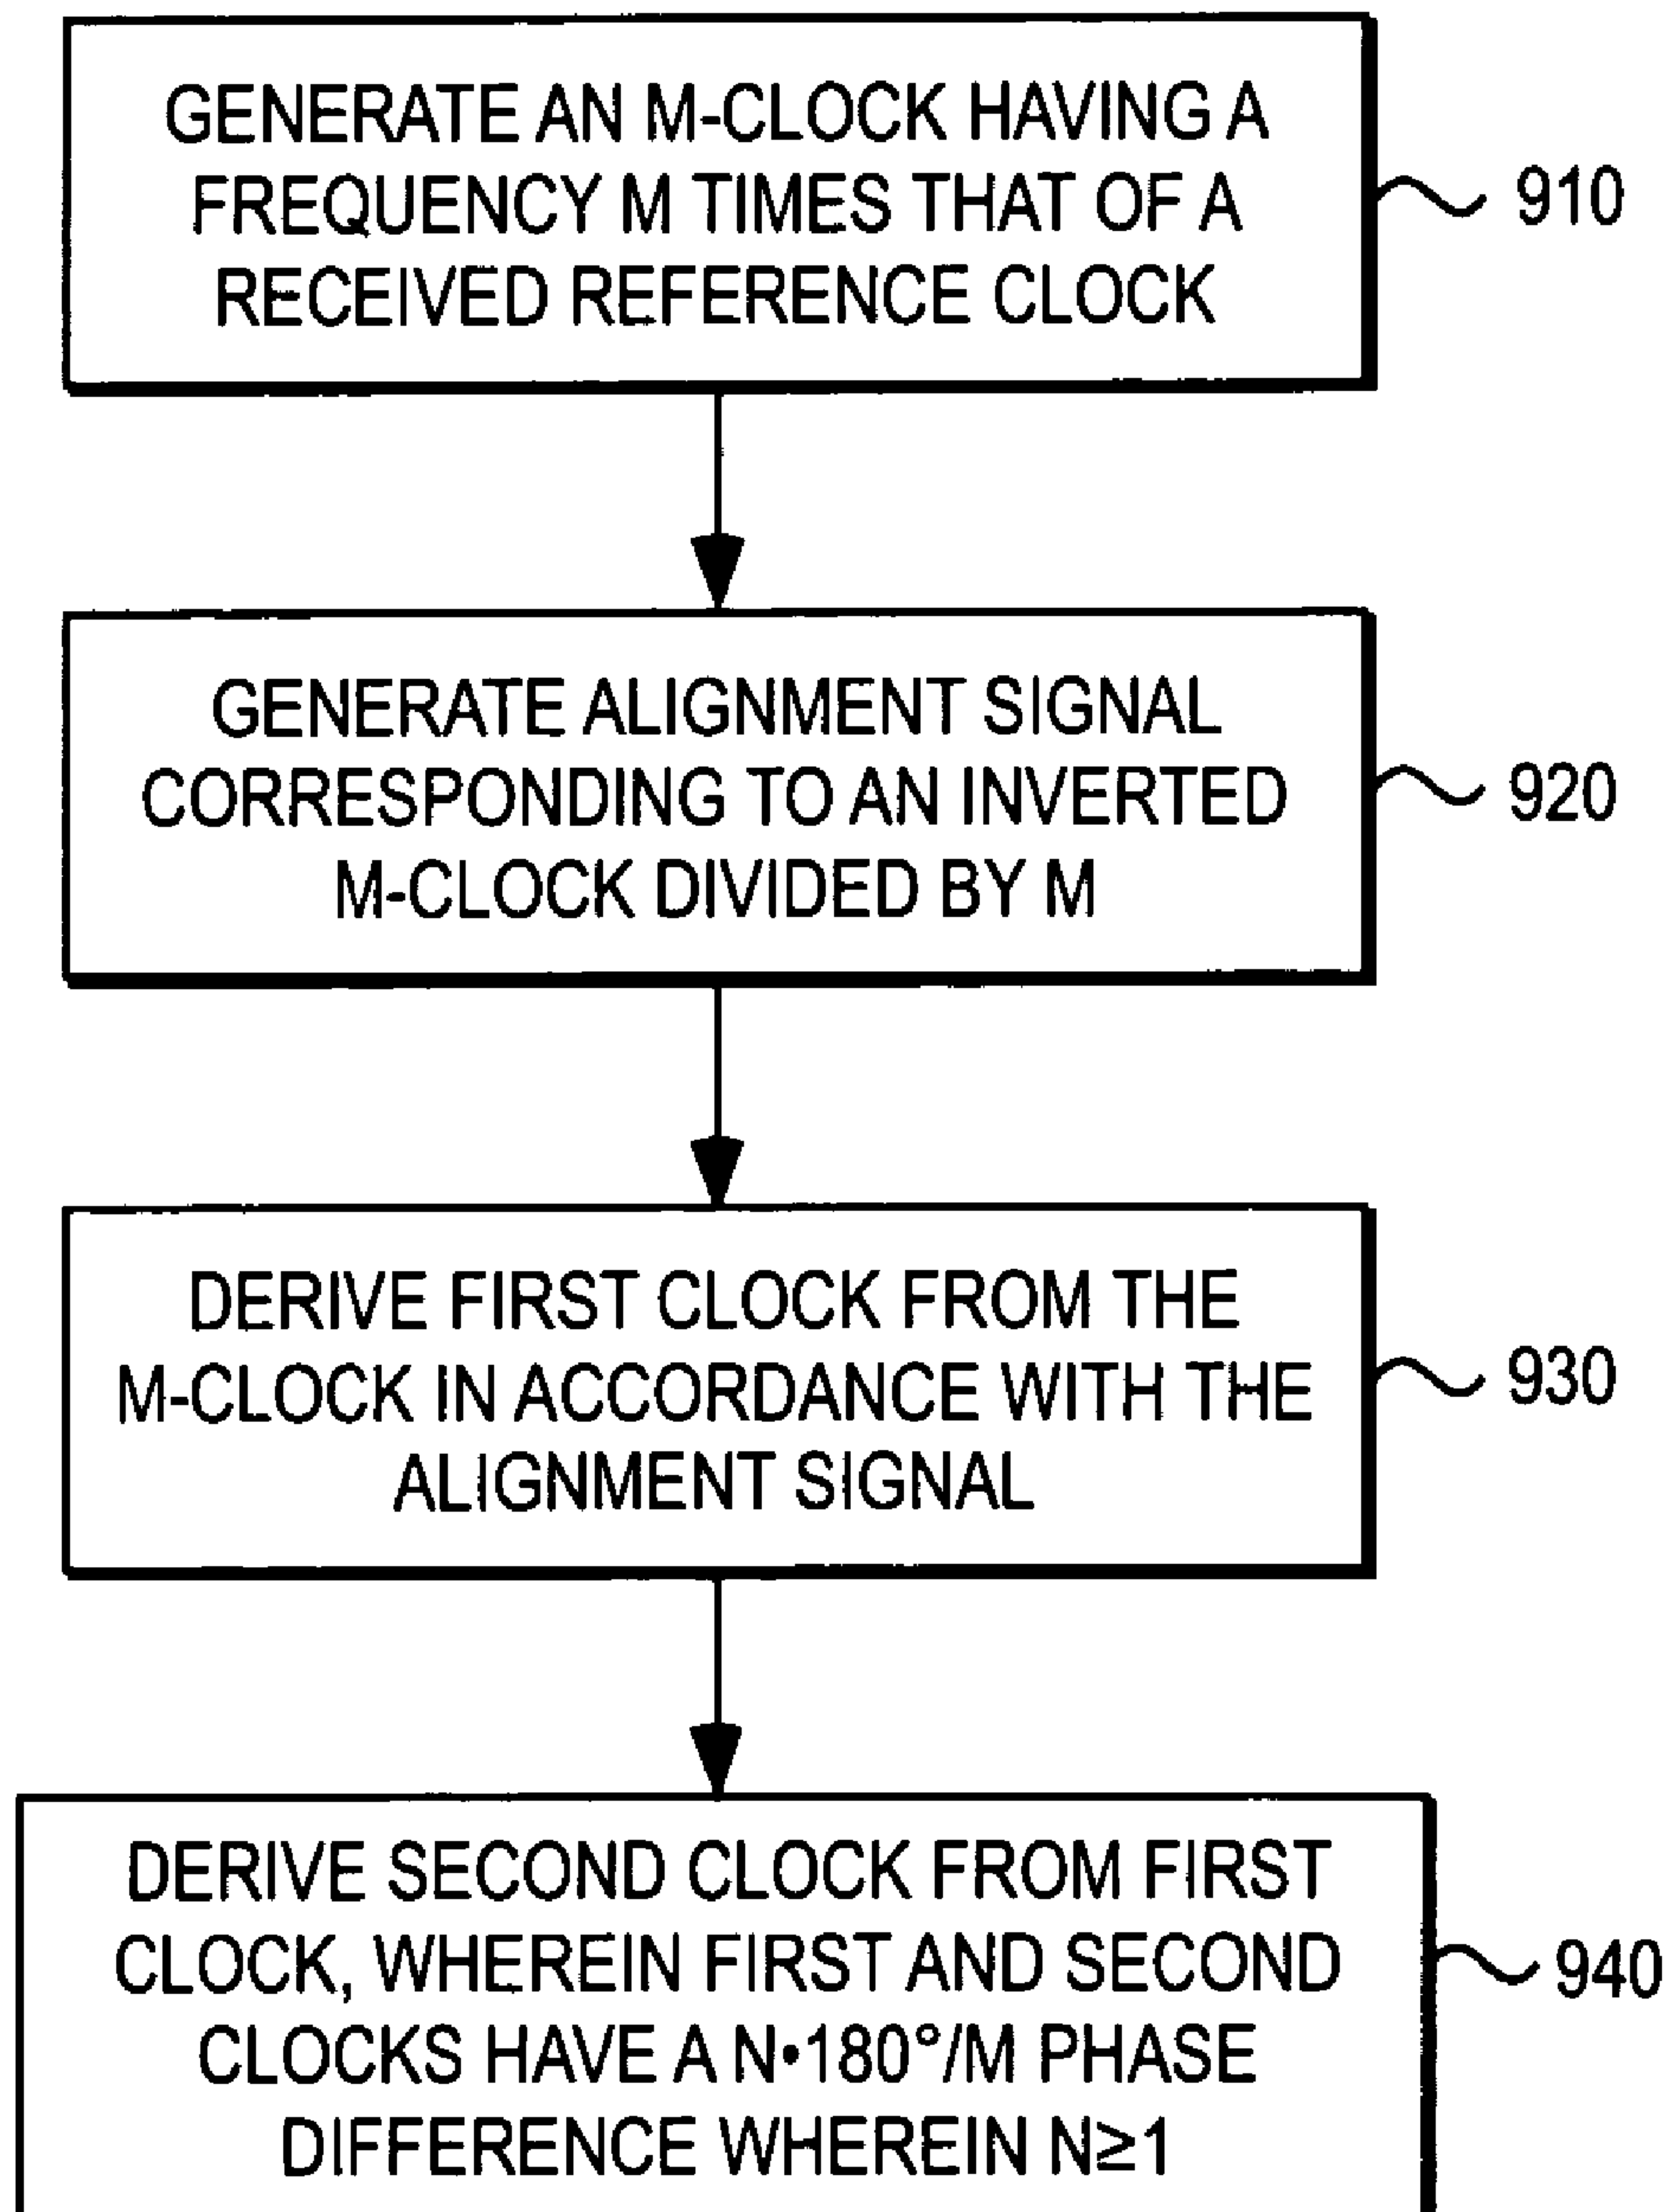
GENERATE AN M-CLOCK HAVING A FREQUENCY M TIMES THAT OF A RECEIVED REFERENCE CLOCK

910

GENERATE ALIGNMENT SIGNAL CORRESPONDING TO AN INVERTED M-CLOCK DIVIDED BY M

920

DERIVE FIRST CLOCK FROM THE M-CLOCK IN ACCORDANCE WITH THE ALIGNMENT SIGNAL

930

DERIVE SECOND CLOCK FROM FIRST CLOCK, WHEREIN FIRST AND SECOND CLOCKS HAVE A N•180°/M PHASE DIFFERENCE WHEREIN $N\geq1$

940